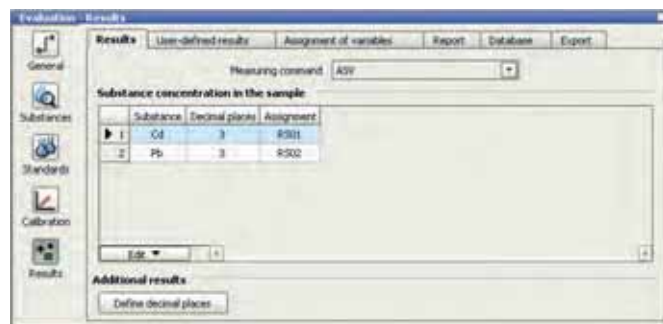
Evaluation - Results

General

Substances

Standards

Calibration

Results

Results | User-defined results | Assignment of variables | Report | Database | Export

Measuring command ASV

Substance concentration in the sample

|  | Substance | Decimal places | Assignment |
|---|---|---|---|
| 1 | Cd | 3 | RS01 |
| 2 | Pb | 3 | RS02 |

Edit ▼

Additional results

Define decimal places